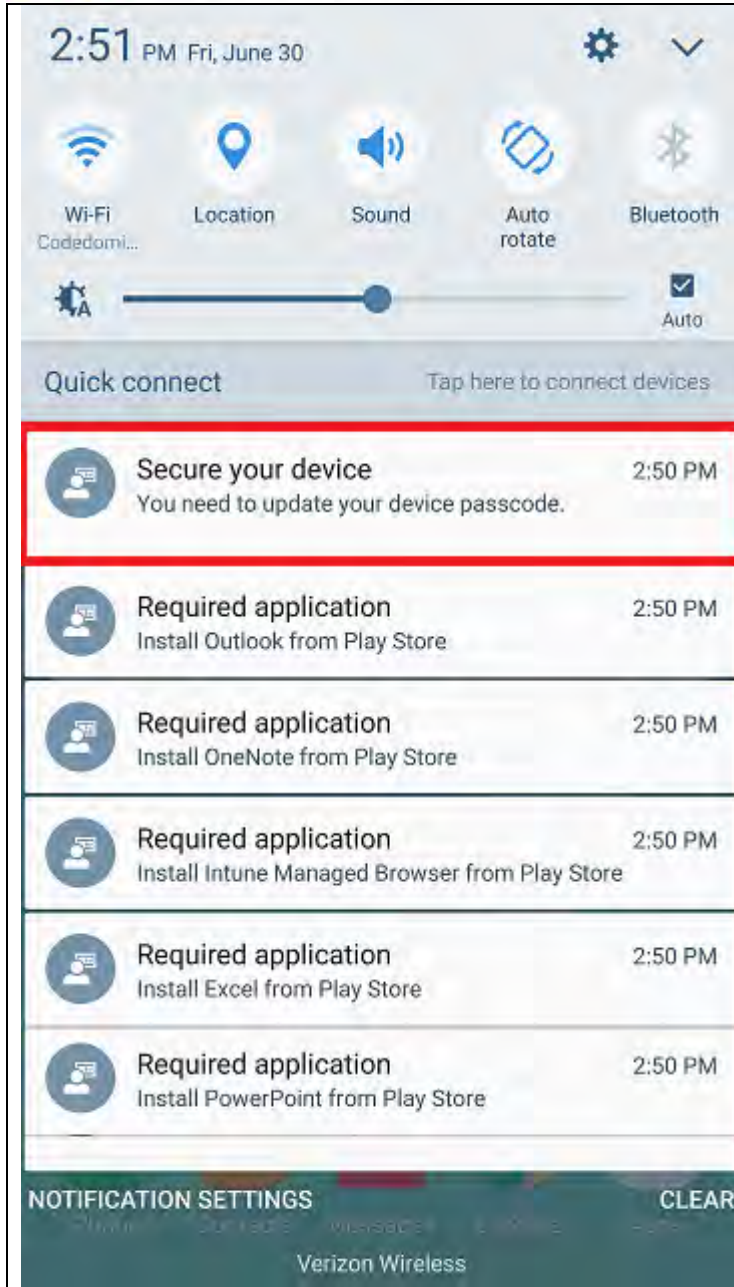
2:51 PM Fri, June 30

Wi-Fi
Codedomi...

Location

Sound

Auto rotate

Bluetooth

Auto

Quick connect

Tap here to connect devices

Secure your device
You need to update your device passcode.
2:50 PM

Required application
Install Outlook from Play Store
2:50 PM

Required application
Install OneNote from Play Store
2:50 PM

Required application
Install Intune Managed Browser from Play Store
2:50 PM

Required application
Install Excel from Play Store
2:50 PM

Required application
Install PowerPoint from Play Store
2:50 PM

NOTIFICATION SETTINGS

CLEAR

Verizon Wireless